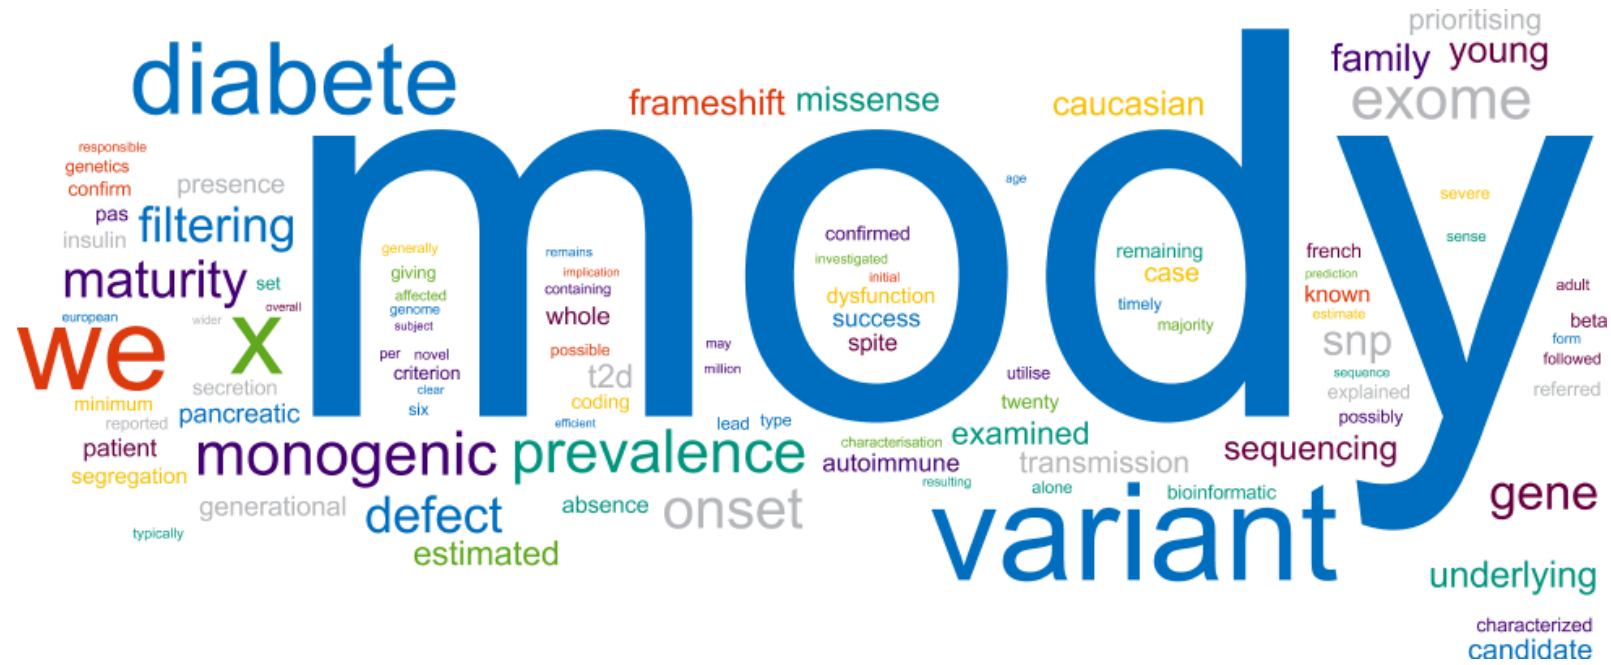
prioritising
family young
exome
diabete
frameshift missense
caucasian
mody
responsible
genetics
confirm
presence
pas
filtering
insulin
maturity set
overall
european
wider
we x
age
confirmed
investigated
initial
dysfunction
success
spite
generally
giving
affected
genome
subject
remains
implication
containing
whole
possible
t2d
coding
efficient
per novel
criterion
clear
six
secretion
minimum
reported
pancreatic
may
million
lead type
remaining
case
timely
majority
utilise
twenty
severe
sense
french
prediction
known
estimate
snp
sequence
explained
possibly
adult
beta
form
followed
referred
patient
segregation
monogenic
prevalence
characterisation
examined
autoimmune
resulting
transmission
alone
bioinformatic
sequencing
gene
generational
defect
estimated
absence
onset
typically
variant
underlying
characterized
candidate